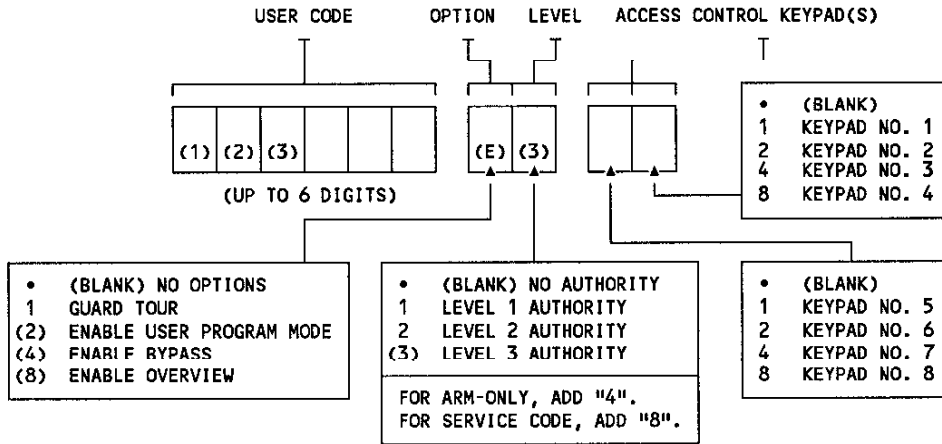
USER CODE

OPTION LEVEL

ACCESS CONTROL KEYPAD(S)

(1) (2) (3)

(UP TO 6 DIGITS)

(E) (3)

• (BLANK)
1 KEYPAD NO. 1
2 KEYPAD NO. 2
4 KEYPAD NO. 3
8 KEYPAD NO. 4

• (BLANK) NO OPTIONS
1 GUARD TOUR
(2) ENABLE USER PROGRAM MODE
(4) ENABLE BYPASS
(8) ENABLE OVERVIEW

• (BLANK) NO AUTHORITY
1 LEVEL 1 AUTHORITY
2 LEVEL 2 AUTHORITY
(3) LEVEL 3 AUTHORITY

FOR ARM-ONLY, ADD "4".
FOR SERVICE CODE, ADD "8".

• (BLANK)
1 KEYPAD NO. 5
2 KEYPAD NO. 6
4 KEYPAD NO. 7
8 KEYPAD NO. 8